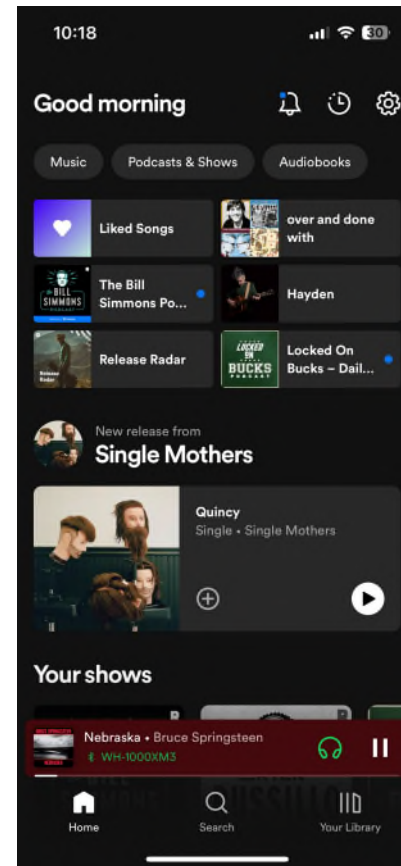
10:18

30

Good morning

Music

Podcasts & Shows

Audiobooks

Liked Songs

over and done with

THE BILL SIMMONS PODCAST

The Bill Simmons Po...

Hayden

Release Radar

Release Radar

LOCKED ON BUCKS PODCAST

Locked On Bucks – Dail...

New release from

Single Mothers

Quincy

Single • Single Mothers

Your shows

Nebraska • Bruce Springsteen

WH-1000XM3

Home

Search

Your Library